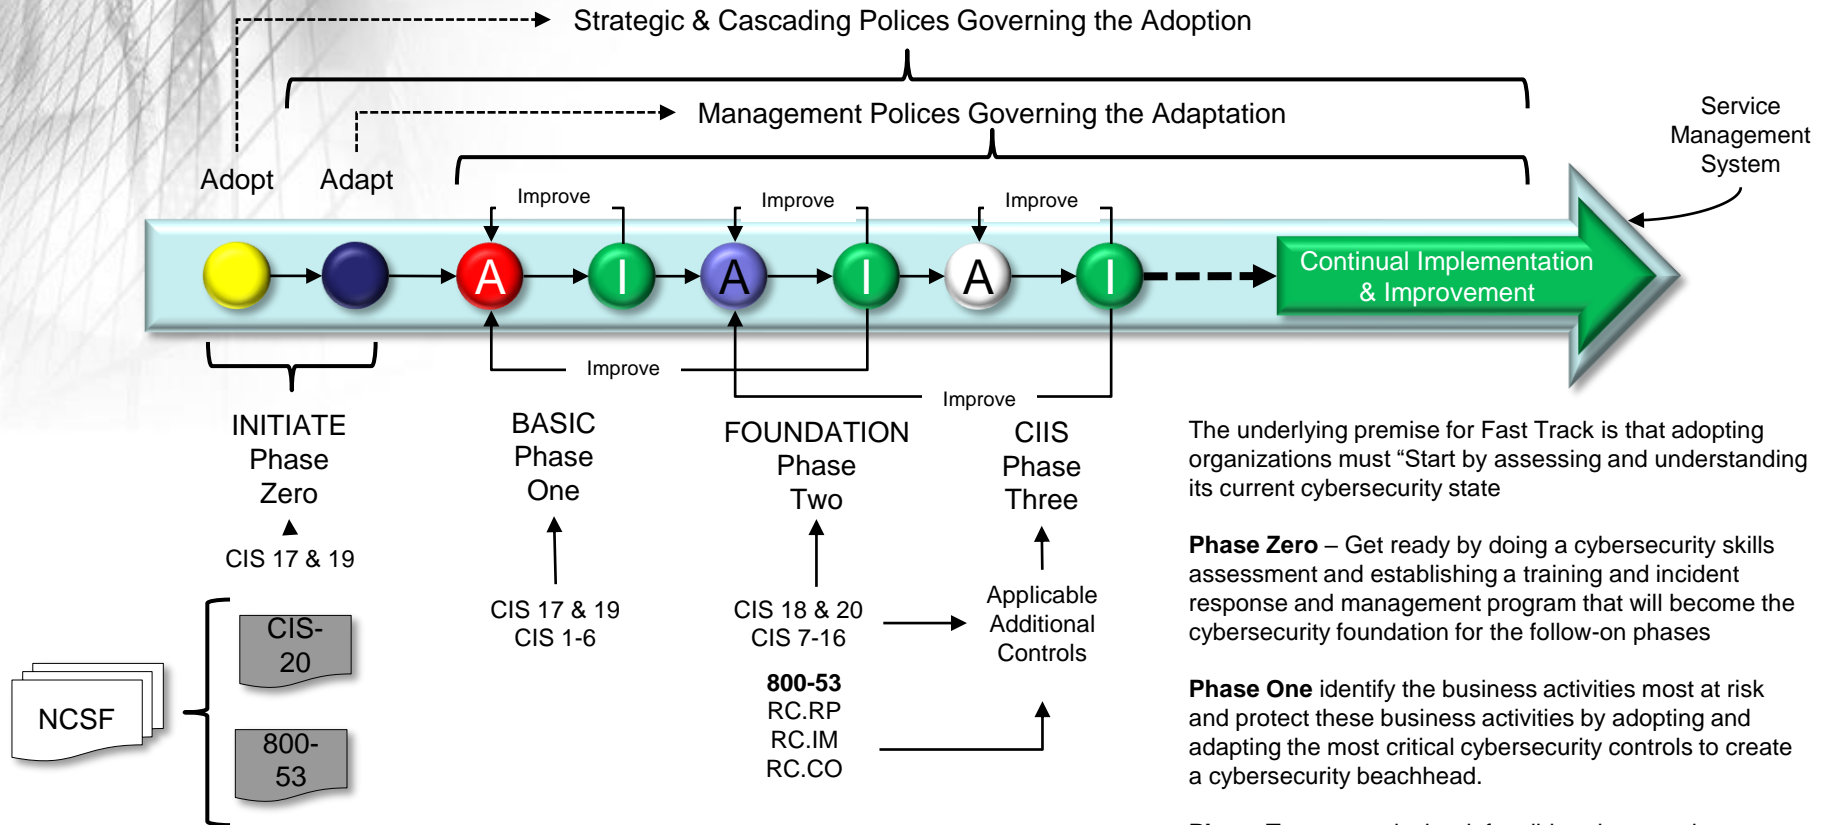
Strategic & Cascading Polices Governing the Adoption

Management Polices Governing the Adaptation

Service Management System

Adopt

Adapt

Improve

Improve

Improve

A

I

A

I

A

I

Continual Implementation & Improvement

Improve

Improve

INITIATE Phase Zero

CIS 17 & 19

BASIC Phase One

CIS 17 & 19
CIS 1-6

FOUNDATION Phase Two

CIS 18 & 20
CIS 7-16

**800-53**
RC.RP
RC.IM
RC.CO

CIIS Phase Three

Applicable Additional Controls

NCSF

CIS-20

800-53

The underlying premise for Fast Track is that adopting organizations must “Start by assessing and understanding its current cybersecurity state

**Phase Zero** – Get ready by doing a cybersecurity skills assessment and establishing a training and incident response and management program that will become the cybersecurity foundation for the follow-on phases

**Phase One** identify the business activities most at risk and protect these business activities by adopting and adapting the most critical cybersecurity controls to create a cybersecurity beachhead.

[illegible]